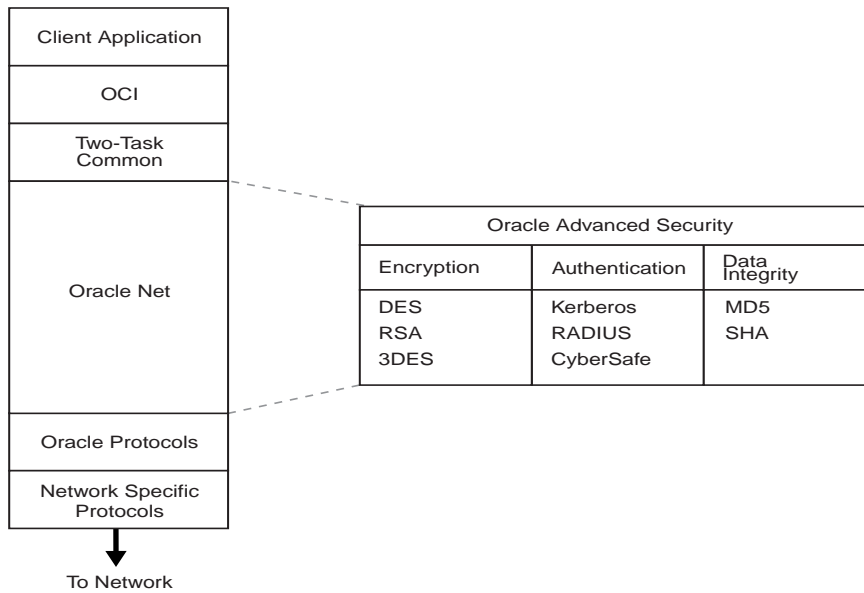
Client Application

OCI

Two-Task Common

Oracle Net

Oracle Protocols

Network Specific Protocols

To Network

| Oracle Advanced Security | | |
|---|---|---|
| Encryption | Authentication | Data Integrity |
| DES<br>RSA<br>3DES | Kerberos<br>RADIUS<br>CyberSafe | MD5<br>SHA |